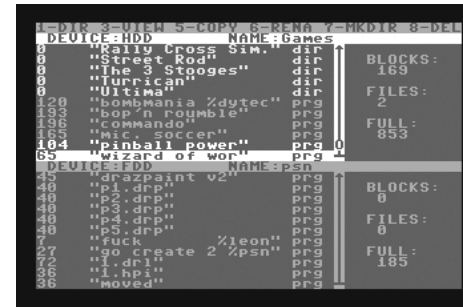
4-DIR 3-VIEW 5-COPY 6-RENA 7-MKDIR 8-DEL

| DEVICE: HDD | NAME: Games | |
|---|---|---|
| 0 | "Rally Cross Sim." | dir |
| 0 | "Street Rod" | dir |
| 0 | "The 3 Stooges" | dir |
| 0 | "Turrican" | dir |
| 0 | "Ultima" | dir |
| 120 | "bombmania %dytec" | prg |
| 193 | "bop'n roumble" | prg |
| 196 | "commando" | prg |
| 165 | "mic. soccer" | prg |
| 104 | "pinball power" | prg |
| 65 | "wizard of wor" | prg |

BLOCKS: 169

FILES: 2

FULL: 853

| DEVICE: FDD | NAME: psd | |
|---|---|---|
| 45 | "drazpaint v2" | prg |
| 40 | "p1.drp" | prg |
| 40 | "p2.drp" | prg |
| 40 | "p3.drp" | prg |
| 40 | "p4.drp" | prg |
| 40 | "p5.drp" | prg |
| 7 | "fuck %leon" | prg |
| 27 | "go create 2 %psn" | prg |
| 72 | "1.drl" | prg |
| 36 | "1.hpi" | prg |
| 36 | "moved" | prg |

BLOCKS: 0

FILES: 0

FULL: 185